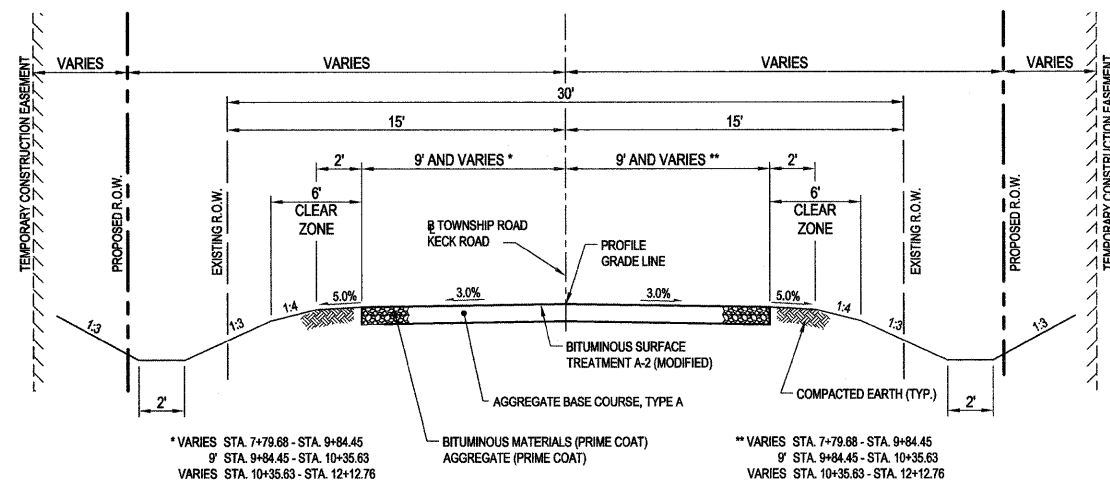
TEMPORARY CONSTRUCTION EASEMENT

VARIES

VARIES

VARIES

VARIES

TEMPORARY CONSTRUCTION EASEMENT

30'

15'

15'

2'

9' AND VARIES *

9' AND VARIES **

2'

PROPOSED R.O.W.

EXISTING R.O.W.

6' CLEAR ZONE

℄ TOWNSHIP ROAD KECK ROAD

PROFILE GRADE LINE

6' CLEAR ZONE

EXISTING R.O.W.

PROPOSED R.O.W.

1:3

1:3

1:4

5.0%

3.0%

3.0%

5.0%

1:4

1:3

1:3

BITUMINOUS SURFACE TREATMENT A-2 (MODIFIED)

2'

AGGREGATE BASE COURSE, TYPE A

COMPACTED EARTH (TYP.)

2'

* VARIES STA. 7+79.68 - STA. 9+84.45
9' STA. 9+84.45 - STA. 10+35.63
VARIES STA. 10+35.63 - STA. 12+12.76

BITUMINOUS MATERIALS (PRIME COAT)
AGGREGATE (PRIME COAT)

** VARIES STA. 7+79.68 - STA. 9+84.45
9' STA. 9+84.45 - STA. 10+35.63
VARIES STA. 10+35.63 - STA. 12+12.76